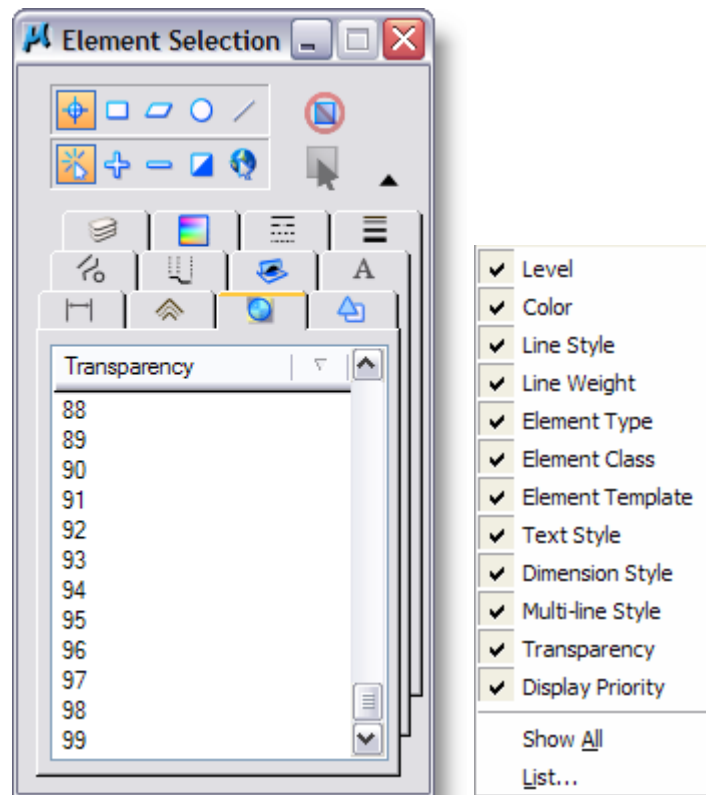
Element Selection

Transparency

88
89
90
91
92
93
94
95
96
97
98
99

Level
Color
Line Style
Line Weight
Element Type
Element Class
Element Template
Text Style
Dimension Style
Multi-line Style
Transparency
Display Priority

Show All
List...